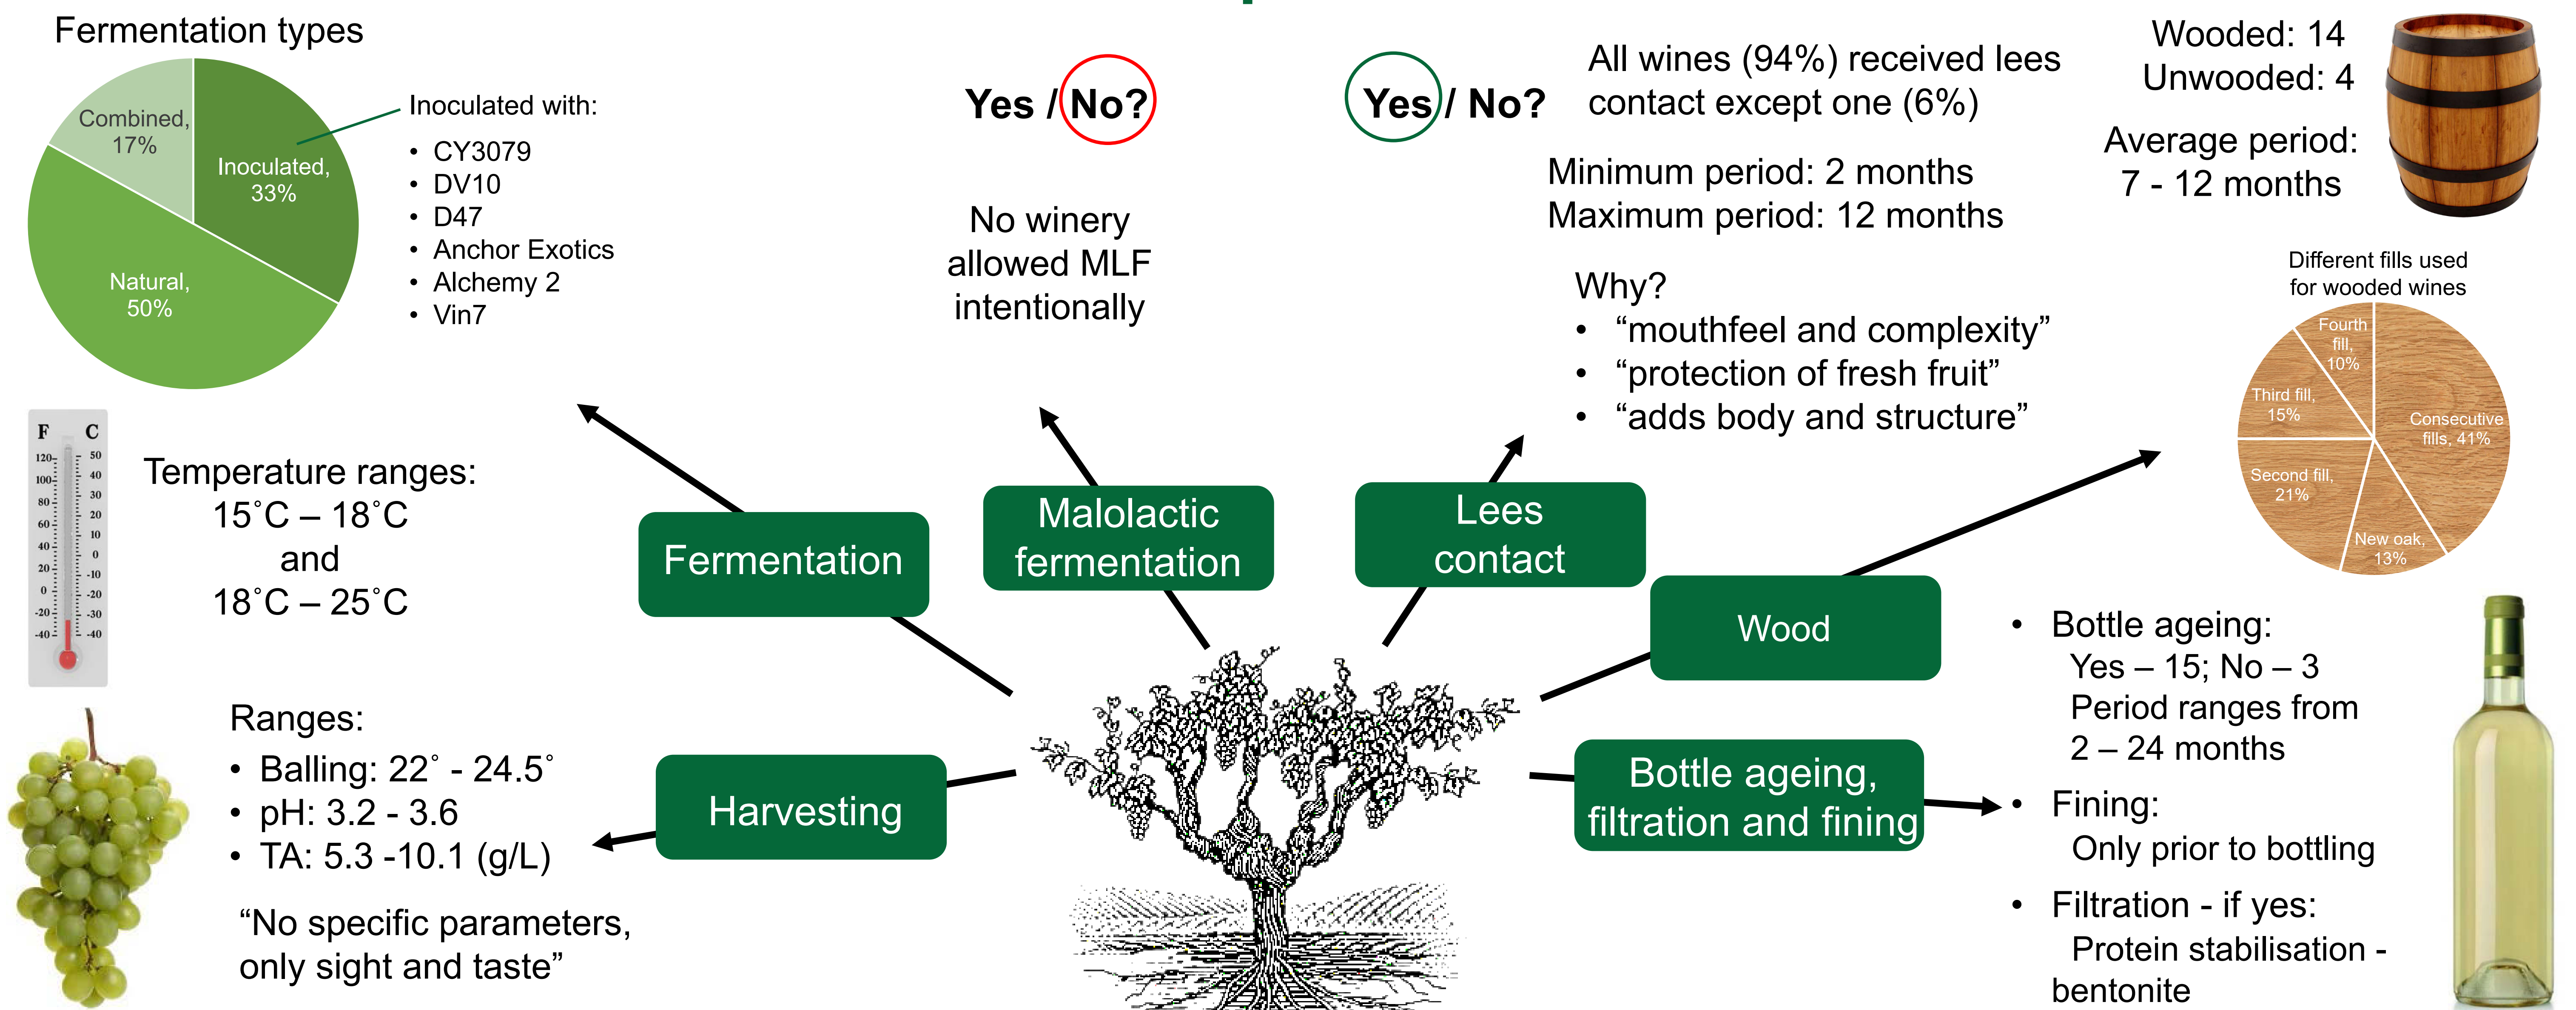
Fermentation types

Combined, 17%
Inoculated, 33%
Natural, 50%

Inoculated with:
• CY3079
• DV10
• D47
• Anchor Exotics
• Alchemy 2
• Vin7

Yes / No?

No winery allowed MLF intentionally

Yes / No?

All wines (94%) received lees contact except one (6%)

Minimum period: 2 months
Maximum period: 12 months

Why?
• "mouthfeel and complexity"
• "protection of fresh fruit"
• "adds body and structure"

Wooded: 14
Unwooded: 4

Average period: 7 - 12 months

Different fills used for wooded wines

Fourth fill, 10%
Third fill, 15%
Consecutive fills, 41%
Second fill, 21%
New oak, 13%

F C
120 100 80 60 40 20 0 -20 -40
50 40 30 20 10 0 -10 -20 -30 -40

Temperature ranges:
15˚C – 18˚C
and
18˚C – 25˚C

Fermentation

Malolactic fermentation

Lees contact

Wood

Bottle ageing, filtration and fining

Harvesting

Ranges:
• Balling: 22˚ - 24.5˚
• pH: 3.2 - 3.6
• TA: 5.3 -10.1 (g/L)

"No specific parameters, only sight and taste"

• Bottle ageing:
Yes – 15; No – 3
Period ranges from 2 – 24 months
• Fining:
Only prior to bottling
• Filtration - if yes:
Protein stabilisation - bentonite